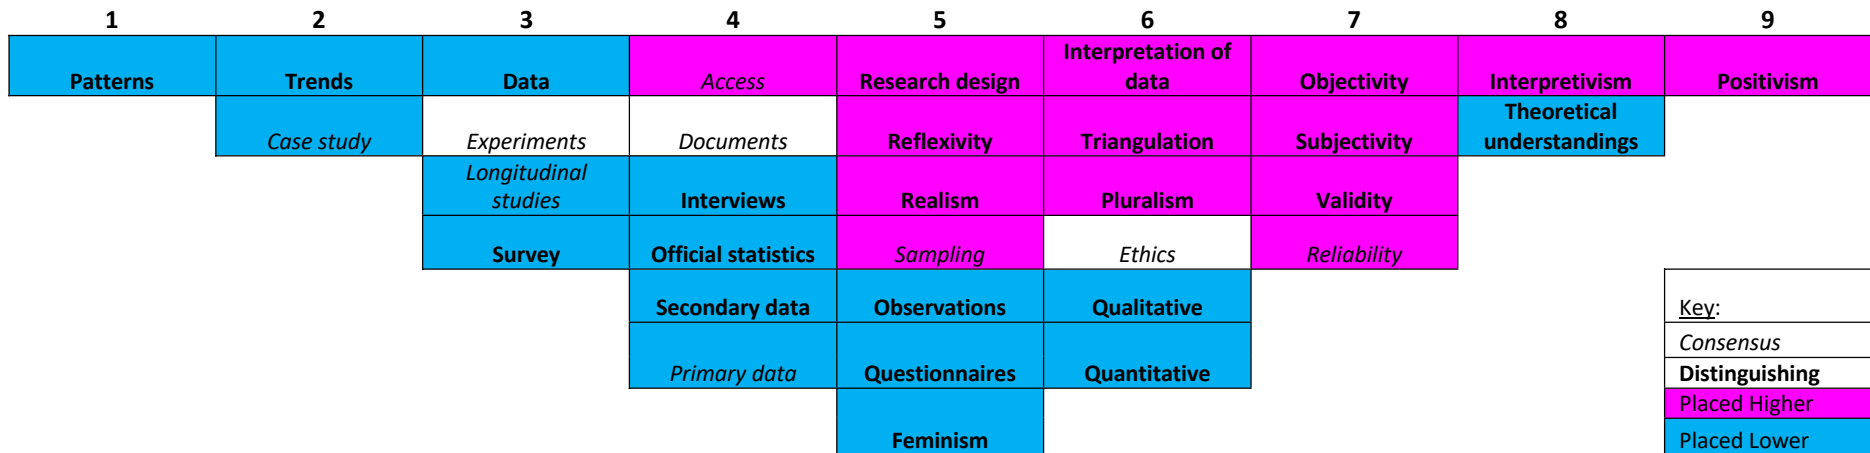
| 1 | 2 | 3 | 4 | 5 | 6 | 7 | 8 | 9 |
|---|---|---|---|---|---|---|---|---|
| **Patterns** | **Trends** | **Data** | *Access* | **Research design** | **Interpretation of data** | **Objectivity** | **Interpretivism** | **Positivism** |
| | *Case study* | *Experiments* | *Documents* | **Reflexivity** | **Triangulation** | **Subjectivity** | **Theoretical understandings** | |
| | | *Longitudinal studies* | **Interviews** | **Realism** | **Pluralism** | **Validity** | | |
| | | **Survey** | **Official statistics** | *Sampling* | *Ethics* | *Reliability* | | |
| | | | **Secondary data** | **Observations** | **Qualitative** | | | |
| | | | *Primary data* | **Questionnaires** | **Quantitative** | | | |
| | | | | **Feminism** | | | | |

Key:
*Consensus*
**Distinguishing**
Placed Higher
Placed Lower